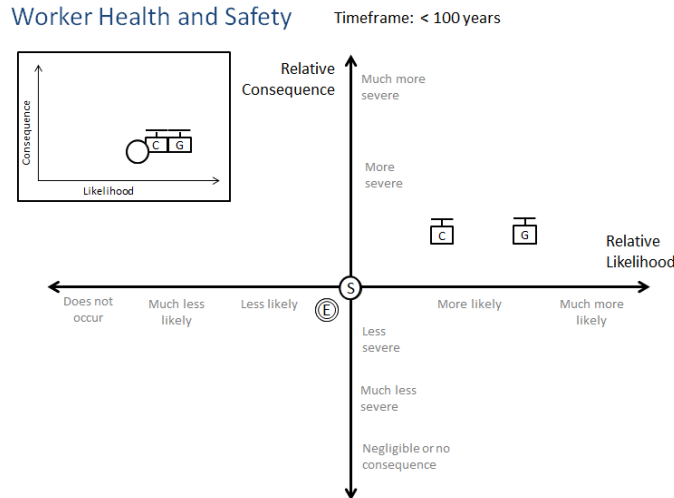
Worker Health and Safety

Timeframe: < 100 years

Consequence

Likelihood

C

G

Relative Consequence

Much more severe

More severe

C

G

Relative Likelihood

Does not occur

Much less likely

Less likely

S

E

More likely

Much more likely

Less severe

Much less severe

Negligible or no consequence